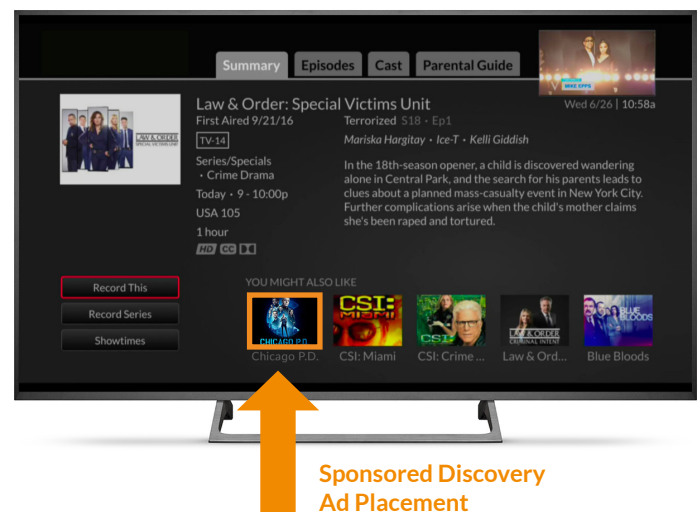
Summary Episodes Cast Parental Guide

MIKE EPPS

Wed 6/26 | 10:58a

LAW & ORDER SPECIAL VICTIMS UNIT

Law & Order: Special Victims Unit

First Aired 9/21/16

TV-14

Series/Specials
• Crime Drama

Today • 9 - 10:00p

USA 105

1 hour

HD CC

Terrorized 518 • Ep1

Mariska Hargitay • Ice-T • Kelli Giddish

In the 18th-season opener, a child is discovered wandering alone in Central Park, and the search for his parents leads to clues about a planned mass-casualty event in New York City. Further complications arise when the child's mother claims she's been raped and tortured.

Record This

Record Series

Showtimes

YOU MIGHT ALSO LIKE

CHICAGO P.D.

CSI: MIAMI

CSI

LAW & ORDER CRIMINAL INTENT

BLUE BLOODS

Chicago P.D. CSI: Miami CSI: Crime ... Law & Ord... Blue Bloods

Sponsored Discovery Ad Placement